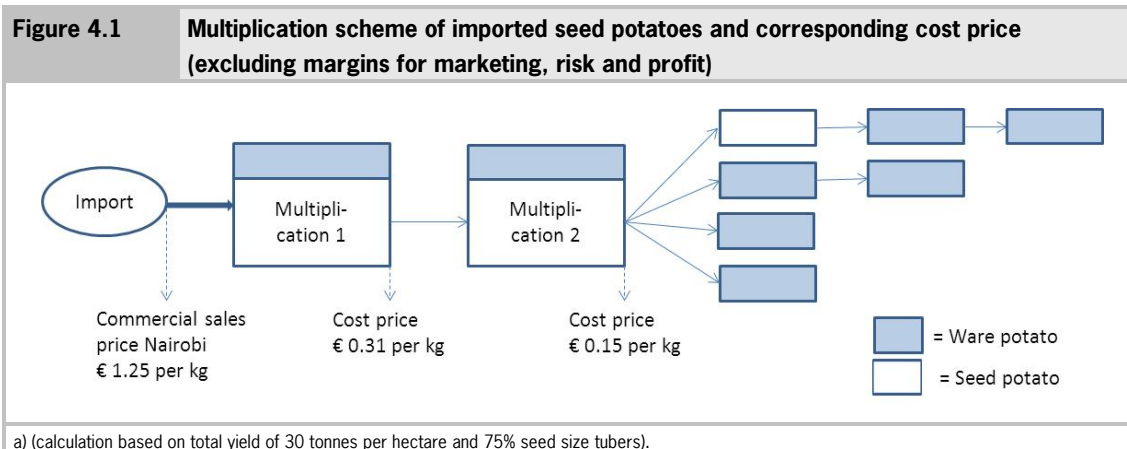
Figure 4.1 Multiplication scheme of imported seed potatoes and corresponding cost price (excluding margins for marketing, risk and profit)

Import

Multiplication 1

Multiplication 2

Commercial sales price Nairobi € 1.25 per kg

Cost price € 0.31 per kg

Cost price € 0.15 per kg

= Ware potato

= Seed potato

a) (calculation based on total yield of 30 tonnes per hectare and 75% seed size tubers).